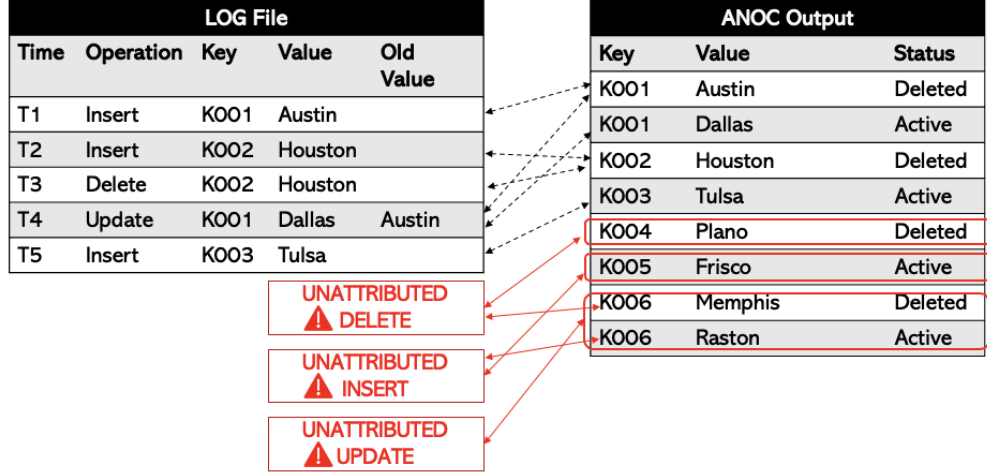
LOG File

| Time | Operation | Key | Value | Old Value |
|---|---|---|---|---|
| T1 | Insert | K001 | Austin | |
| T2 | Insert | K002 | Houston | |
| T3 | Delete | K002 | Houston | |
| T4 | Update | K001 | Dallas | Austin |
| T5 | Insert | K003 | Tulsa | |

ANOC Output

| Key | Value | Status |
|---|---|---|
| K001 | Austin | Deleted |
| K001 | Dallas | Active |
| K002 | Houston | Deleted |
| K003 | Tulsa | Active |
| K004 | Plano | Deleted |
| K005 | Frisco | Active |
| K006 | Memphis | Deleted |
| K006 | Raston | Active |

UNATTRIBUTED DELETE

UNATTRIBUTED INSERT

UNATTRIBUTED UPDATE